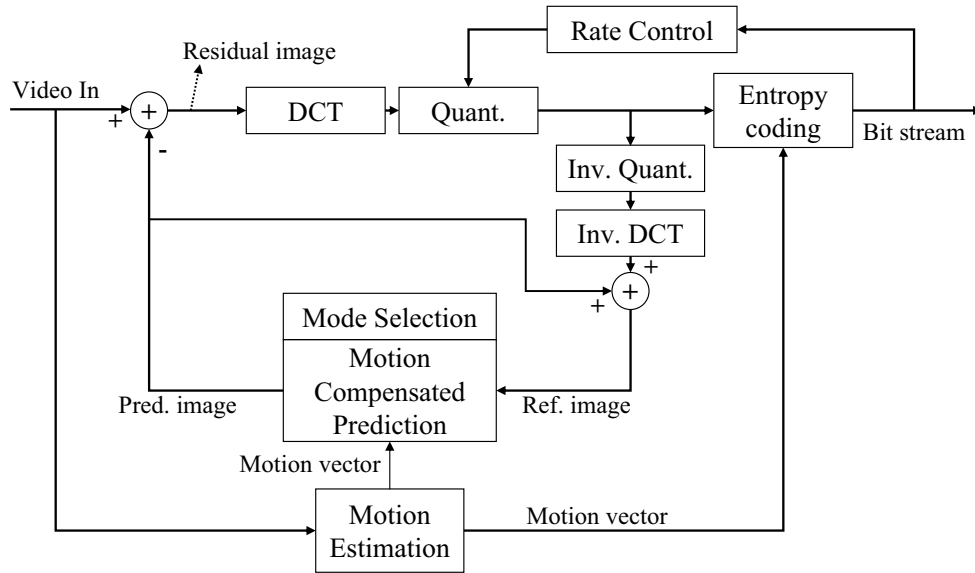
Rate Control

Residual image

Video In

+

+

-

DCT

Quant.

Entropy coding

Bit stream

Inv. Quant.

Inv. DCT

+

+

+

Mode Selection

Motion Compensated Prediction

Pred. image

Ref. image

Motion vector

Motion Estimation

Motion vector